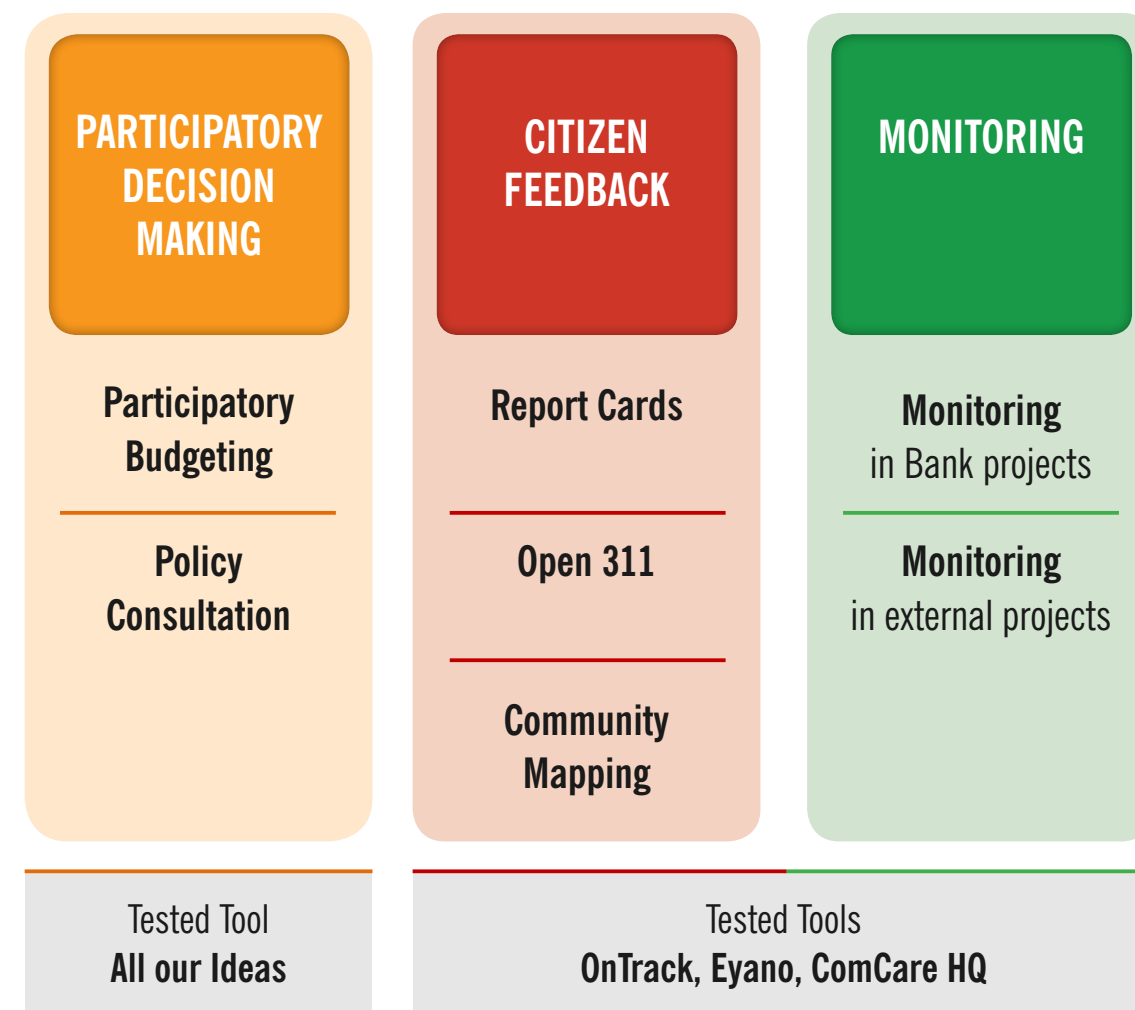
PARTICIPATORY DECISION MAKING

Participatory Budgeting

Policy Consultation

CITIZEN FEEDBACK

Report Cards

Open 311

Community Mapping

MONITORING

Monitoring in Bank projects

Monitoring in external projects

Tested Tool
All our Ideas

Tested Tools
OnTrack, Eyano, ComCare HQ